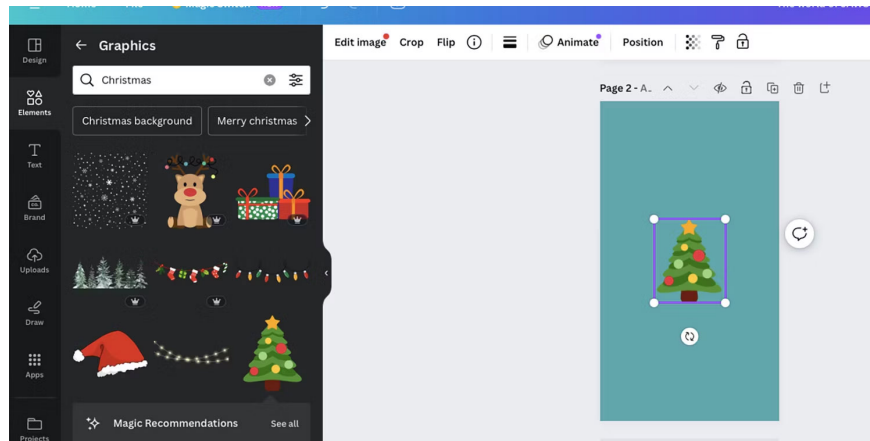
Design

Elements

Text

Brand

Uploads

Draw

Apps

Projects

Graphics

Christmas

Christmas background

Merry christmas

Magic Recommendations

See all

Edit image

Crop

Flip

Animate

Position

Page 2 - A...